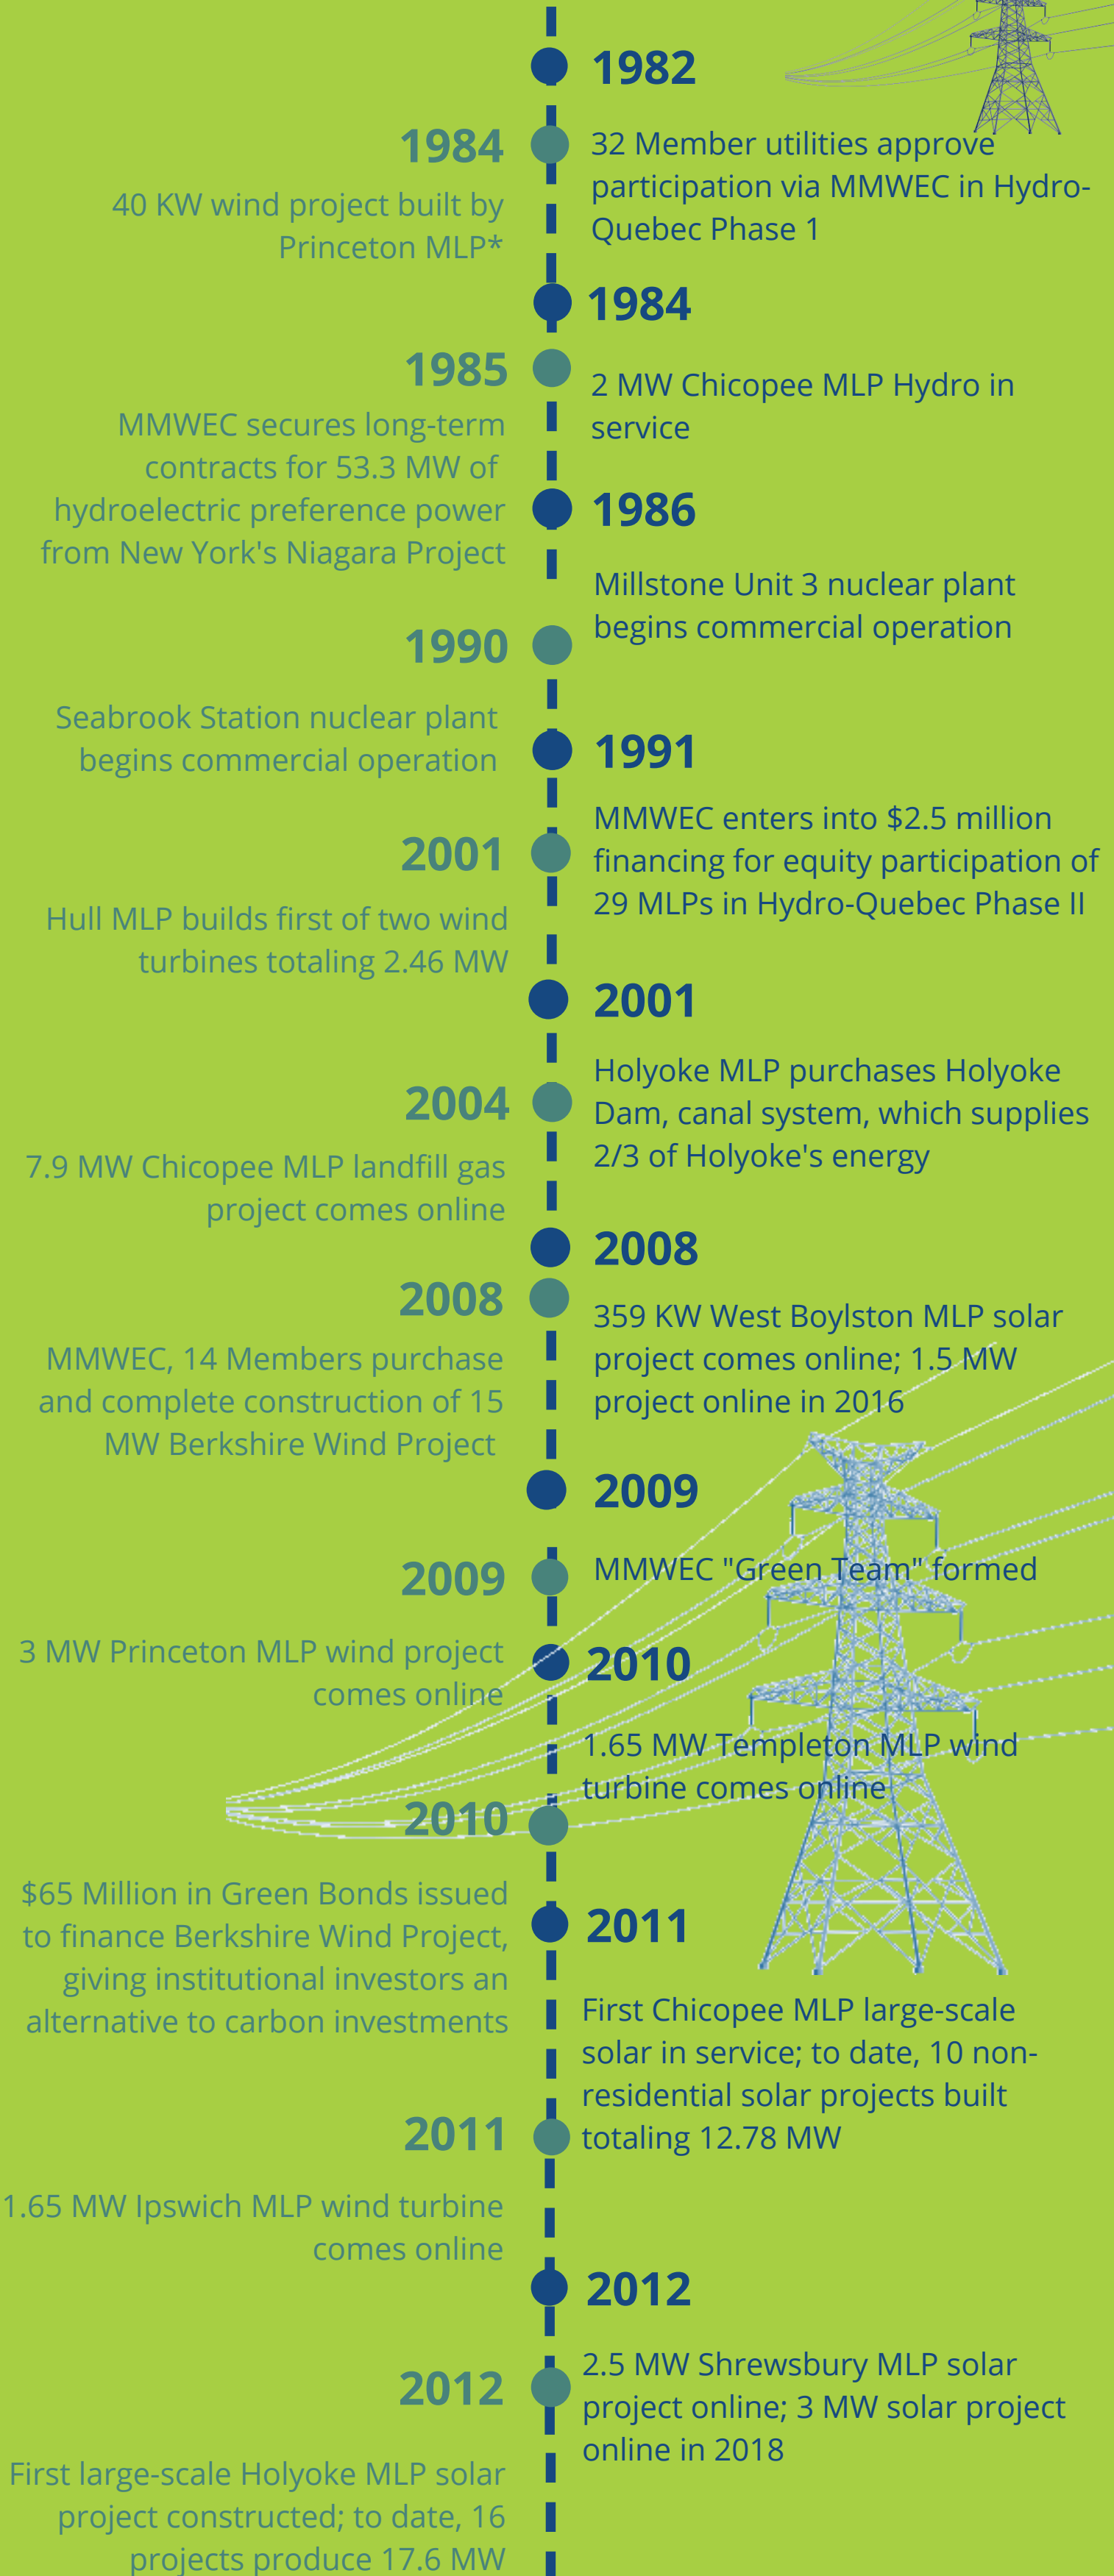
1982

32 Member utilities approve participation via MMWEC in Hydro-Quebec Phase 1

1984

40 KW wind project built by Princeton MLP*

1984

2 MW Chicopee MLP Hydro in service

1985

MMWEC secures long-term contracts for 53.3 MW of hydroelectric preference power from New York's Niagara Project

1986

Millstone Unit 3 nuclear plant begins commercial operation

1990

Seabrook Station nuclear plant begins commercial operation

1991

MMWEC enters into $2.5 million financing for equity participation of 29 MLPs in Hydro-Quebec Phase II

2001

Hull MLP builds first of two wind turbines totaling 2.46 MW

2001

Holyoke MLP purchases Holyoke Dam, canal system, which supplies 2/3 of Holyoke's energy

2004

7.9 MW Chicopee MLP landfill gas project comes online

2008

359 KW West Boylston MLP solar project comes online; 1.5 MW project online in 2016

2008

MMWEC, 14 Members purchase and complete construction of 15 MW Berkshire Wind Project

2009

MMWEC "Green Team" formed

2009

3 MW Princeton MLP wind project comes online

2010

1.65 MW Templeton MLP wind turbine comes online

2010

$65 Million in Green Bonds issued to finance Berkshire Wind Project, giving institutional investors an alternative to carbon investments

2011

First Chicopee MLP large-scale solar in service; to date, 10 non-residential solar projects built totaling 12.78 MW

2011

1.65 MW Ipswich MLP wind turbine comes online

2012

2.5 MW Shrewsbury MLP solar project online; 3 MW solar project online in 2018

2012

First large-scale Holyoke MLP solar project constructed; to date, 16 projects produce 17.6 MW